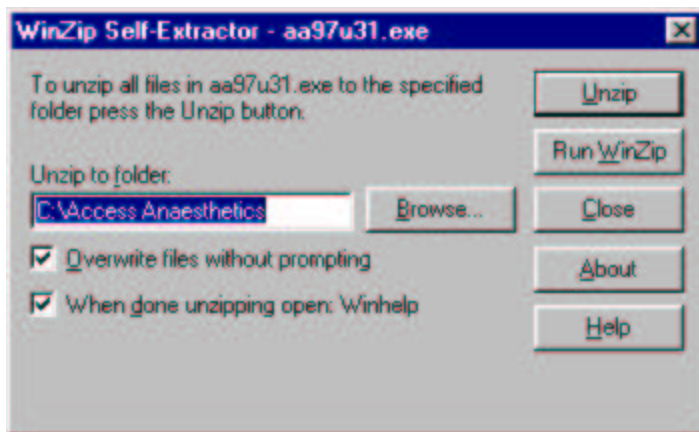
WinZip Self-Extractor - aa97u31.exe

To unzip all files in aa97u31.exe to the specified folder press the Unzip button.

Unzip to folder:

C:\Access Anaesthetics

Browse...

Overwrite files without prompting

When done unzipping open: Winhelp

Unzip

Run WinZip

Close

About

Help